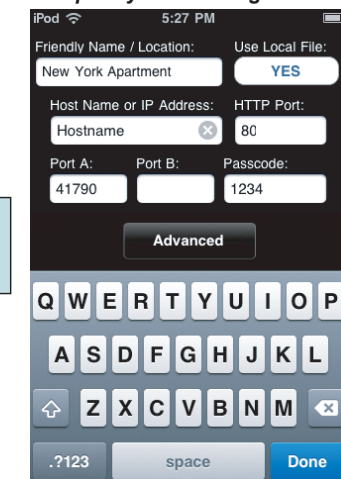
iPod 5:27 PM

Friendly Name / Location:
New York Apartment
Use Local File:
YES

Host Name or IP Address:
Hostname
HTTP Port:
80

Port A:
41790
Port B:
Passcode:
1234

Advanced

Q W E R T Y U I O P
A S D F G H J K L
Z X C V B N M
.?123 space Done